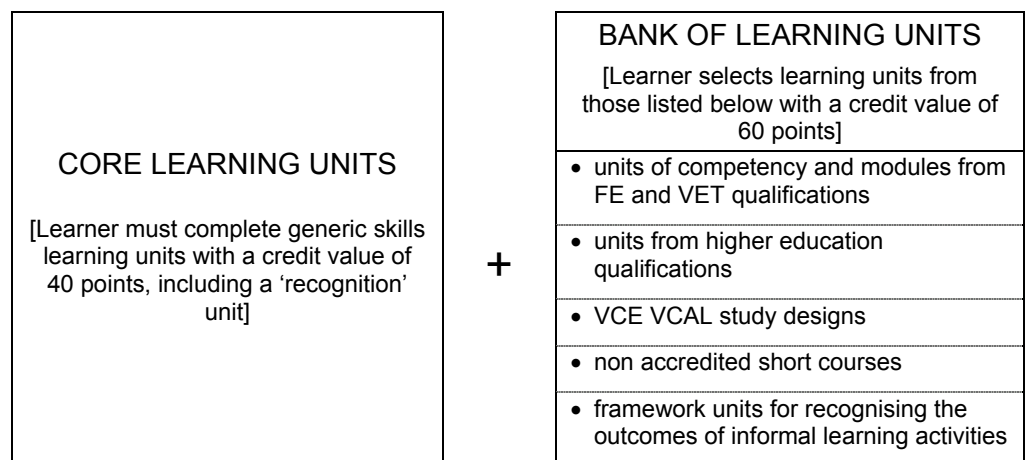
CORE LEARNING UNITS

[Learner must complete generic skills learning units with a credit value of 40 points, including a 'recognition' unit]

+

BANK OF LEARNING UNITS

[Learner selects learning units from those listed below with a credit value of 60 points]

- units of competency and modules from FE and VET qualifications
- units from higher education qualifications
- VCE VCAL study designs
- non accredited short courses
- framework units for recognising the outcomes of informal learning activities